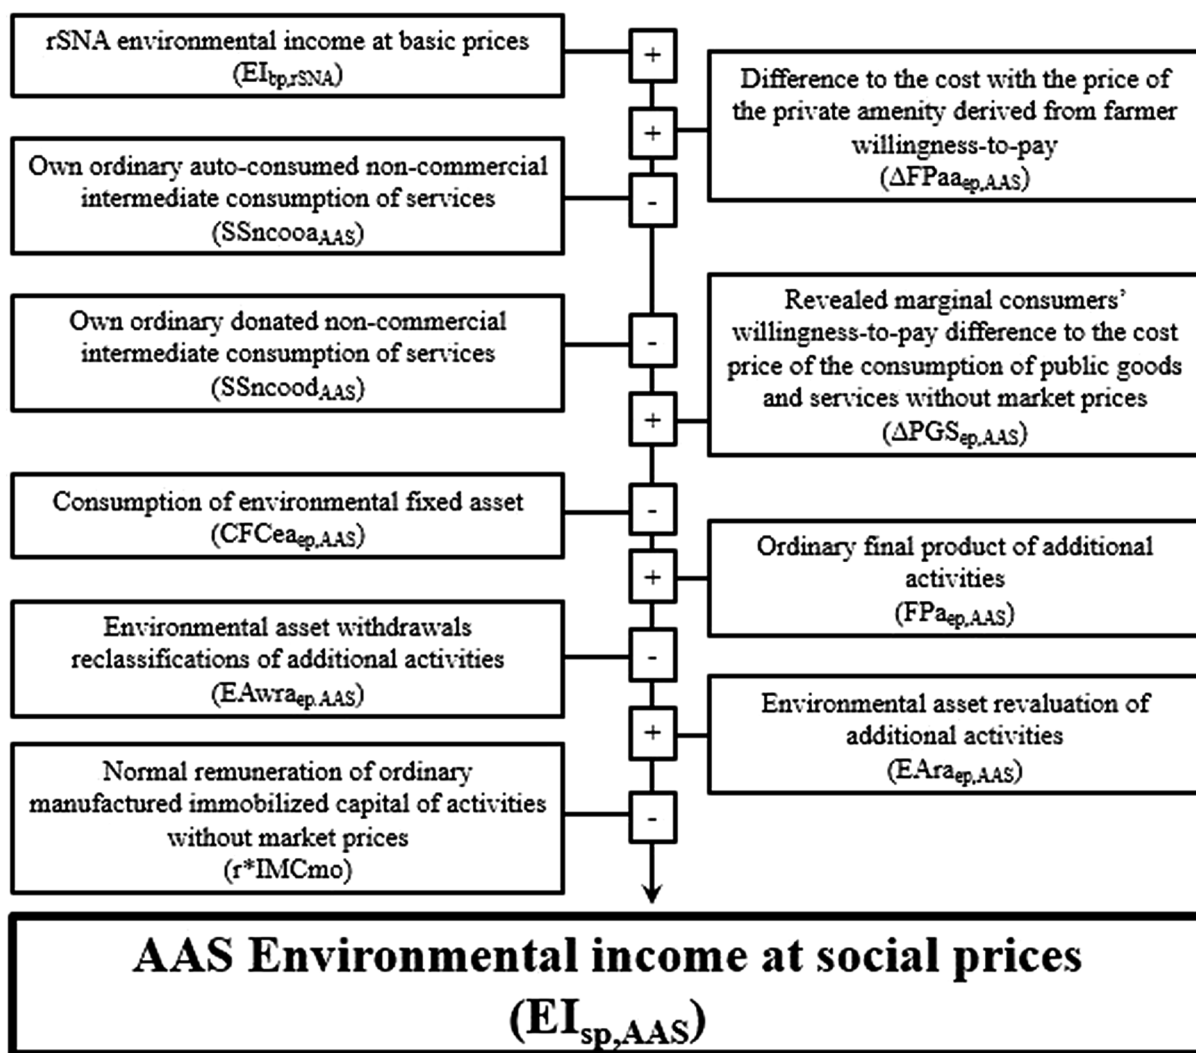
rSNA environmental income at basic prices
($EI_{bp,rSNA}$)

+

Difference to the cost with the price of the private amenity derived from farmer willingness-to-pay
($\Delta FPaa_{ep,AAS}$)

+

Own ordinary auto-consumed non-commercial intermediate consumption of services
($SSncooa_{AAS}$)

-

Own ordinary donated non-commercial intermediate consumption of services
($SSncood_{AAS}$)

-

Revealed marginal consumers' willingness-to-pay difference to the cost price of the consumption of public goods and services without market prices
($\Delta PGS_{ep,AAS}$)

+

Consumption of environmental fixed asset
($CFCea_{ep,AAS}$)

-

Ordinary final product of additional activities
($FPa_{ep,AAS}$)

+

Environmental asset withdrawals reclassifications of additional activities
($EAwra_{ep,AAS}$)

-

Environmental asset revaluation of additional activities
($EAra_{ep,AAS}$)

+

Normal remuneration of ordinary manufactured immobilized capital of activities without market prices
(r*IMCmo)

-

AAS Environmental income at social prices
($EI_{sp,AAS}$)